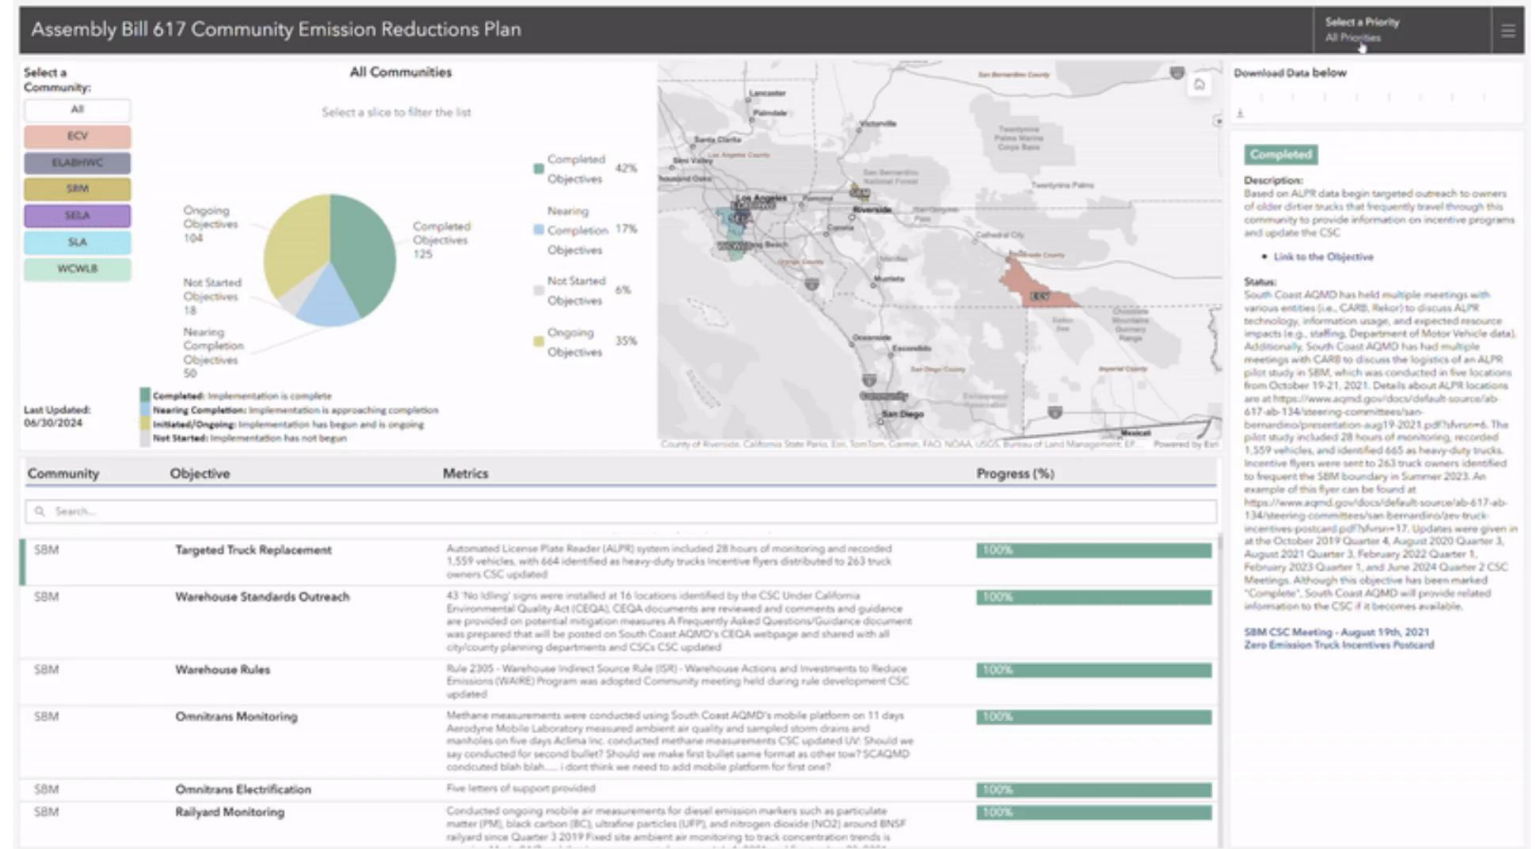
Assembly Bill 617 Community Emission Reductions Plan

Select a Priority
All Priorities

Select a Community:
All
ECV
ELABHWC
SBM
SELA
SLA
WCWLB

All Communities

Select a slice to filter the list

Ongoing Objectives 104
Completed Objectives 125
Not Started Objectives 18
Nearing Completion Objectives 50

Completed Objectives 42%
Nearing Completion Objectives 17%
Not Started Objectives 6%
Ongoing Objectives 35%

Last Updated: 06/30/2024

Completed: Implementation is complete
Nearing Completion: Implementation is approaching completion
Initiated/Ongoing: Implementation has begun and is ongoing
Not Started: Implementation has not begun

Lancaster
Palmdale
Victorville
Santa Clarita
Simi Valley
Los Angeles
Riverside
Corona
Long Beach
Murrieta
Temecula
Oceanside
Escondido
San Diego
Cathedral City
Twentynine Palms
Mexicali
ECV
County of Riverside, California State Parks, Esri, TomTom, Garmin, FAO, NOAA, USGS, Bureau of Land Management, EP... Powered by Esri

Download Data below

Completed

Description:
Based on ALPR data begin targeted outreach to owners of older dirtier trucks that frequently travel through this community to provide information on incentive programs and update the CSC

• Link to the Objective

Status:
South Coast AQMD has held multiple meetings with various entities (i.e., CARB, Rekor) to discuss ALPR technology, information usage, and expected resource impacts (e.g., staffing, Department of Motor Vehicle data). Additionally, South Coast AQMD has had multiple meetings with CARB to discuss the logistics of an ALPR pilot study in SBM, which was conducted in five locations from October 19-21, 2021. Details about ALPR locations are at https://www.aqmd.gov/docs/default-source/ab-617-ab-134/steering-committees/san-bernardino/presentation-aug19-2021.pdf?sfvrsn=6. The pilot study included 28 hours of monitoring, recorded 1,559 vehicles, and identified 665 as heavy-duty trucks. Incentive flyers were sent to 263 truck owners identified to frequent the SBM boundary in Summer 2023. An example of this flyer can be found at https://www.aqmd.gov/docs/default-source/ab-617-ab-134/steering-committees/san-bernardino/zev-truck-incentives-postcard.pdf?sfvrsn=17. Updates were given in at the October 2019 Quarter 4, August 2020 Quarter 3, August 2021 Quarter 3, February 2022 Quarter 1, February 2023 Quarter 1, and June 2024 Quarter 2 CSC Meetings. Although this objective has been marked "Complete", South Coast AQMD will provide related information to the CSC if it becomes available.

SBM CSC Meeting - August 19th, 2021
Zero Emission Truck Incentives Postcard

| Community | Objective | Metrics | Progress (%) |
|---|---|---|---|
| SBM | Targeted Truck Replacement | Automated License Plate Reader (ALPR) system included 28 hours of monitoring and recorded 1,559 vehicles, with 664 identified as heavy-duty trucks Incentive flyers distributed to 263 truck owners CSC updated | 100% |
| SBM | Warehouse Standards Outreach | 43 'No Idling' signs were installed at 16 locations identified by the CSC Under California Environmental Quality Act (CEQA), CEQA documents are reviewed and comments and guidance are provided on potential mitigation measures A Frequently Asked Questions/Guidance document was prepared that will be posted on South Coast AQMD's CEQA webpage and shared with all city/county planning departments and CSCs CSC updated | 100% |
| SBM | Warehouse Rules | Rule 2305 - Warehouse Indirect Source Rule (ISR) - Warehouse Actions and Investments to Reduce Emissions (WAIRE) Program was adopted Community meeting held during rule development CSC updated | 100% |
| SBM | Omnitrans Monitoring | Methane measurements were conducted using South Coast AQMD's mobile platform on 11 days Aerodyne Mobile Laboratory measured ambient air quality and sampled storm drains and manholes on five days Aclima Inc. conducted methane measurements CSC updated UV: Should we say conducted for second bullet? Should we make first bullet same format as other tow? SCAQMD condcuted blah blah.... i dont think we need to add mobile platform for first one? | 100% |
| SBM | Omnitrans Electrification | Five letters of support provided | 100% |
| SBM | Railyard Monitoring | Conducted ongoing mobile air measurements for diesel emission markers such as particulate matter (PM), black carbon (BC), ultrafine particles (UFP), and nitrogen dioxide (NO2) around BNSF railyard since Quarter 3 2019 Fixed site ambient air monitoring to track concentration trends is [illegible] | 100% |

Search...